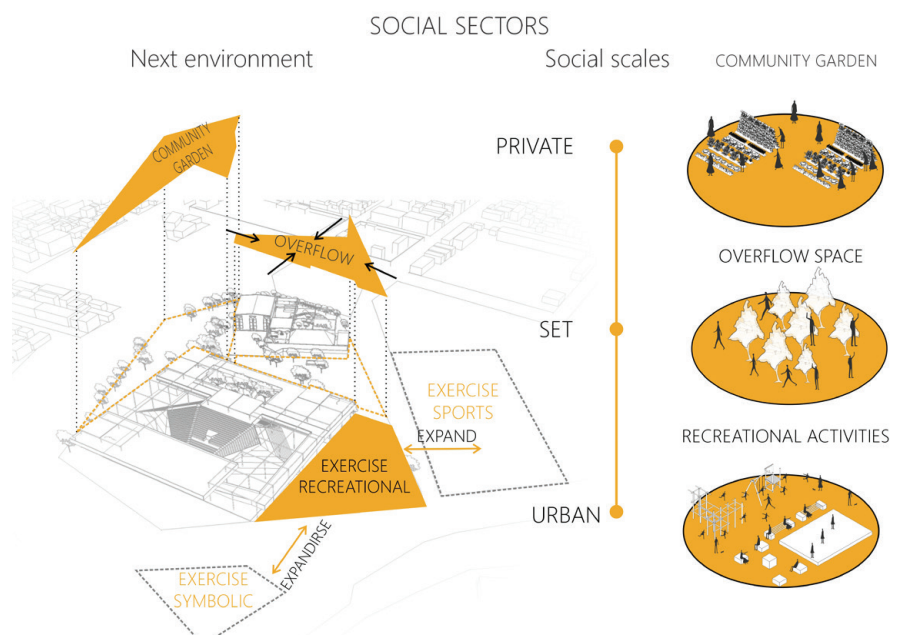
SOCIAL SECTORS

Next environment

Social scales

COMMUNITY GARDEN

COMMUNITY GARDEN

PRIVATE

OVERFLOW

OVERFLOW SPACE

SET

EXERCISE SPORTS

EXPAND

RECREATIONAL ACTIVITIES

EXERCISE RECREATIONAL

URBAN

EXPANDIRSE

EXERCISE SYMBOLIC